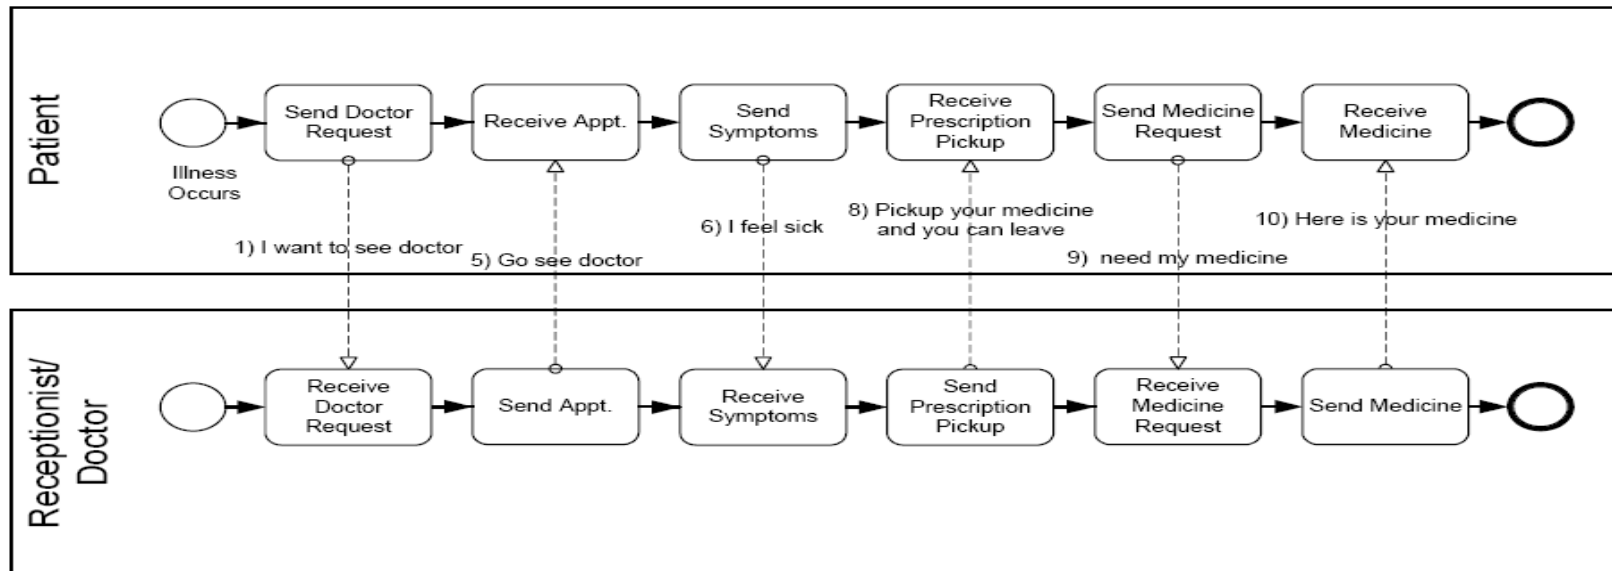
Patient

Illness Occurs

Send Doctor Request

Receive Appt.

Send Symptoms

Receive Prescription Pickup

Send Medicine Request

Receive Medicine

1) I want to see doctor

5) Go see doctor

6) I feel sick

8) Pickup your medicine and you can leave

9) need my medicine

10) Here is your medicine

Receptionist/ Doctor

Receive Doctor Request

Send Appt.

Receive Symptoms

Send Prescription Pickup

Receive Medicine Request

Send Medicine